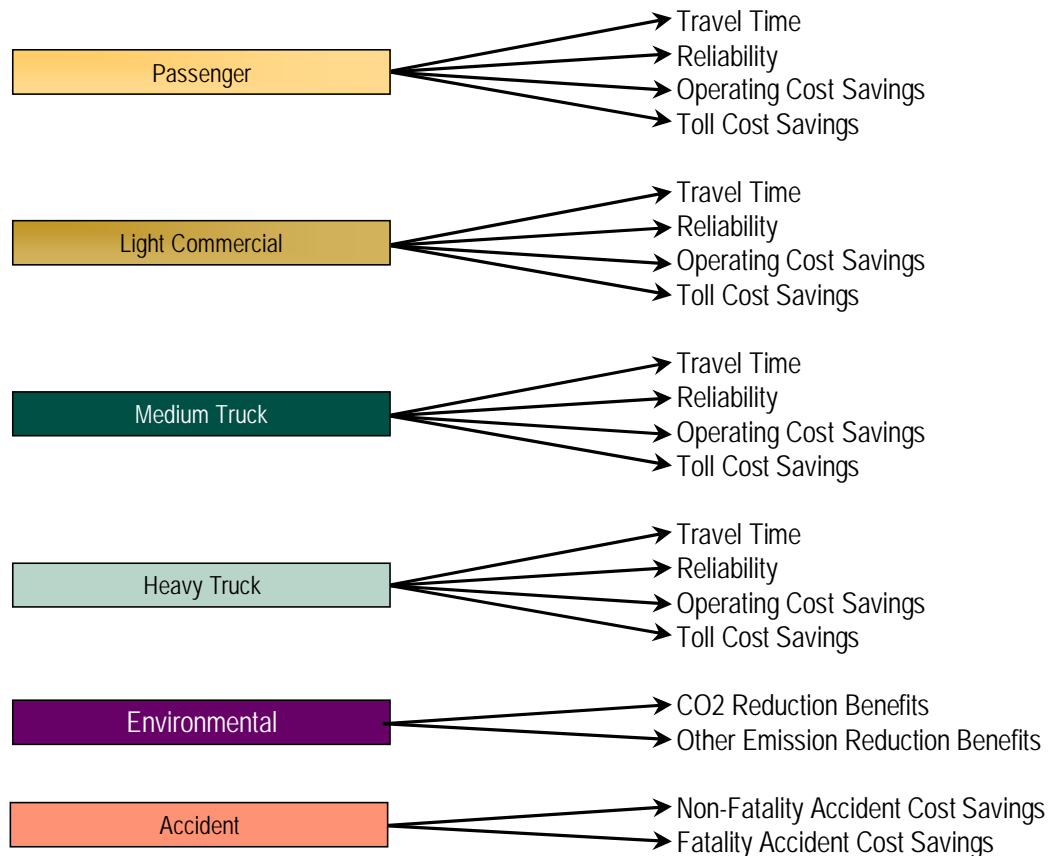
Passenger
Travel Time
Reliability
Operating Cost Savings
Toll Cost Savings

Light Commercial
Travel Time
Reliability
Operating Cost Savings
Toll Cost Savings

Medium Truck
Travel Time
Reliability
Operating Cost Savings
Toll Cost Savings

Heavy Truck
Travel Time
Reliability
Operating Cost Savings
Toll Cost Savings

Environmental
CO2 Reduction Benefits
Other Emission Reduction Benefits

Accident
Non-Fatality Accident Cost Savings
Fatality Accident Cost Savings